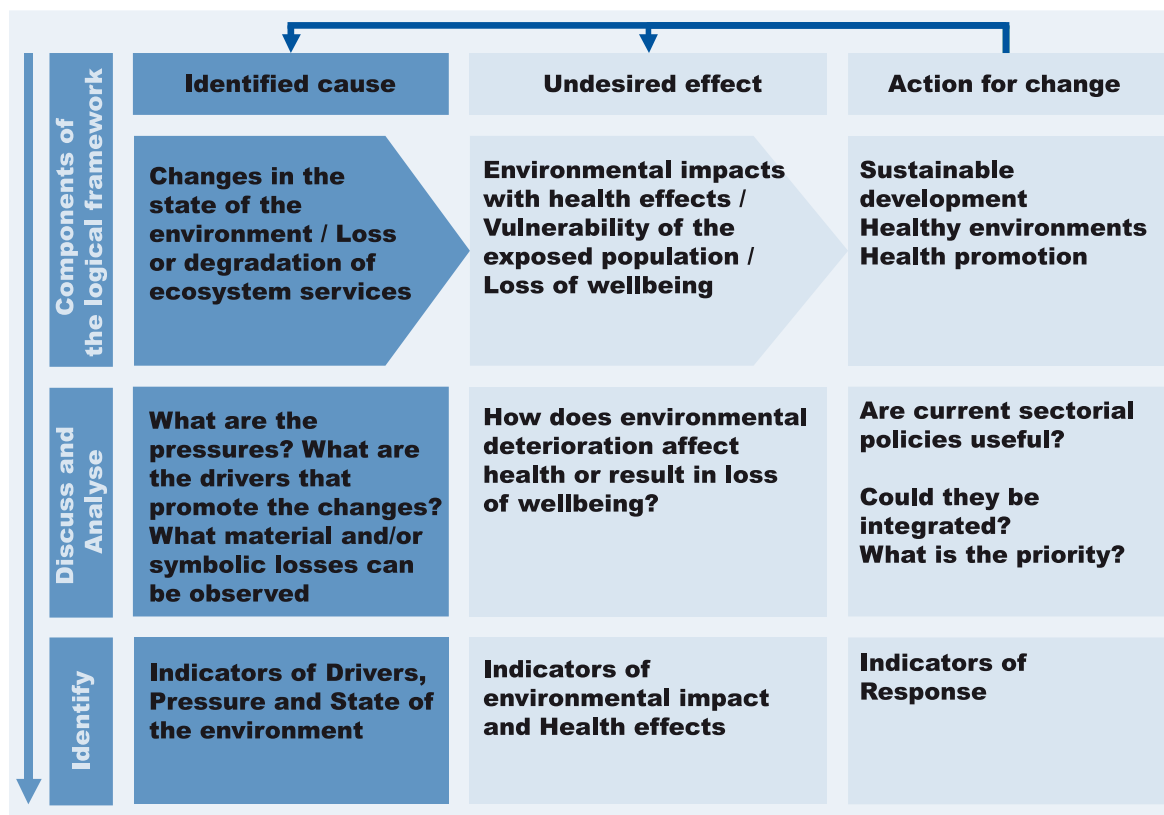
| | Identified cause | Undesired effect | Action for change |
|---|---|---|---|
| Components of the logical framework | Changes in the state of the environment / Loss or degradation of ecosystem services | Environmental impacts with health effects / Vulnerability of the exposed population / Loss of wellbeing | Sustainable development Healthy environments Health promotion |
| Discuss and Analyse | What are the pressures? What are the drivers that promote the changes? What material and/or symbolic losses can be observed | How does environmental deterioration affect health or result in loss of wellbeing? | Are current sectorial policies useful? Could they be integrated? What is the priority? |
| Identify | Indicators of Drivers, Pressure and State of the environment | Indicators of environmental impact and Health effects | Indicators of Response |